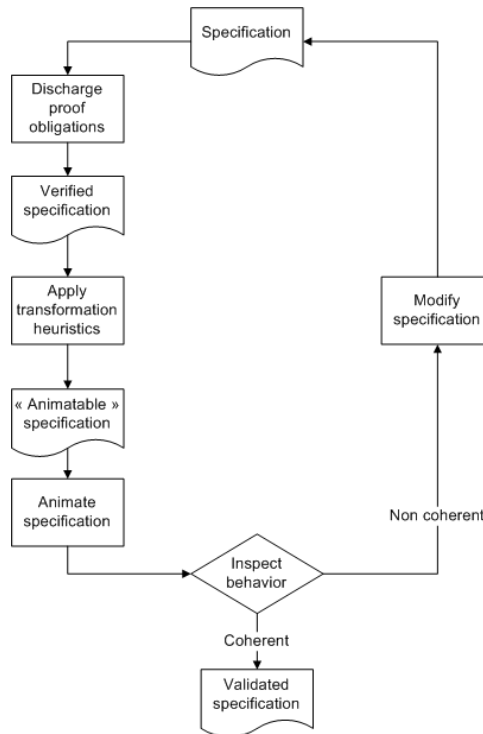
Specification

Discharge proof obligations

Verified specification

Apply transformation heuristics

« Animatable » specification

Animate specification

Inspect behavior

Coherent

Validated specification

Non coherent

Modify specification